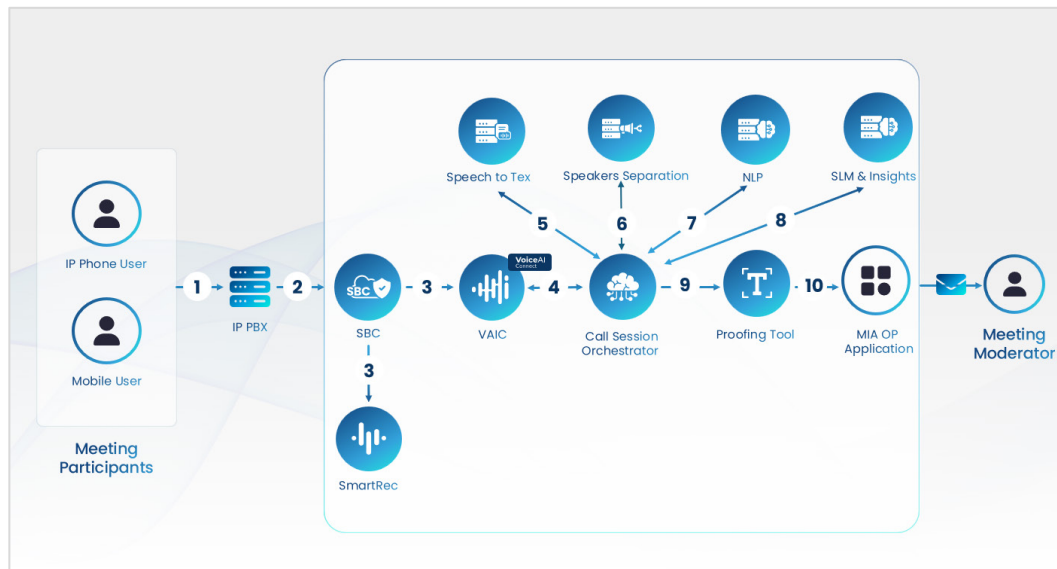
IP Phone User

Mobile User

Meeting Participants

1

IP PBX

2

SBC

SBC

3

SmartRec

3

VoiceAI Connect

VAIC

4

Speech to Tex

5

Speakers Separation

6

NLP

7

SLM & Insights

8

Call Session Orchestrator

9

Proofing Tool

10

MIA OP Application

Meeting Moderator